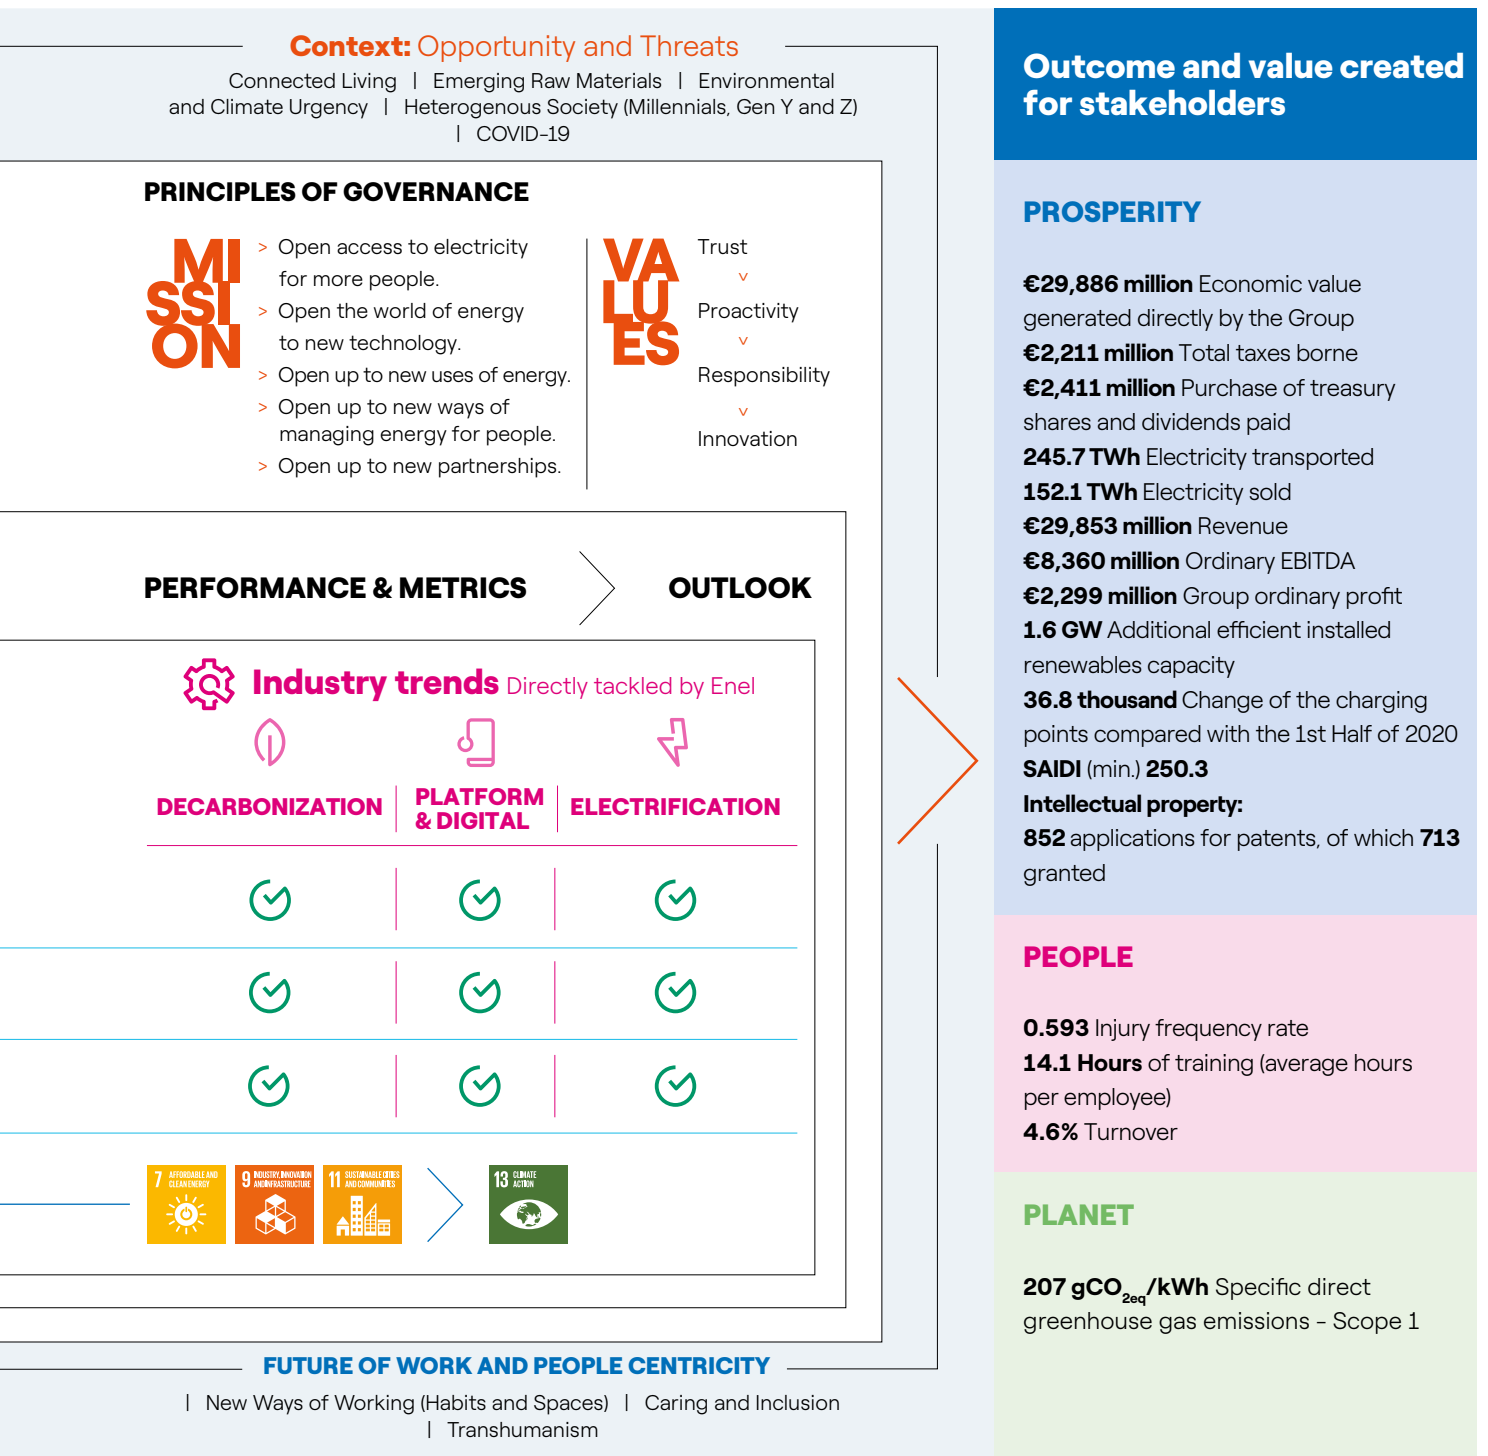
Context: Opportunity and Threats

Connected Living | Emerging Raw Materials | Environmental and Climate Urgency | Heterogenous Society (Millennials, Gen Y and Z) | COVID-19

PRINCIPLES OF GOVERNANCE

MISSION

> Open access to electricity for more people.
> Open the world of energy to new technology.
> Open up to new uses of energy.
> Open up to new ways of managing energy for people.
> Open up to new partnerships.

VALUES

Trust
v
Proactivity
v
Responsibility
v
Innovation

PERFORMANCE & METRICS

OUTLOOK

Industry trends Directly tackled by Enel

DECARBONIZATION | PLATFORM & DIGITAL | ELECTRIFICATION

7 AFFORDABLE AND CLEAN ENERGY
9 INDUSTRY, INNOVATION AND INFRASTRUCTURE
11 SUSTAINABLE CITIES AND COMMUNITIES
13 CLIMATE ACTION

FUTURE OF WORK AND PEOPLE CENTRICITY

| New Ways of Working (Habits and Spaces) | Caring and Inclusion | Transhumanism

Outcome and value created for stakeholders

PROSPERITY

€29,886 million Economic value generated directly by the Group
€2,211 million Total taxes borne
€2,411 million Purchase of treasury shares and dividends paid
245.7 TWh Electricity transported
152.1 TWh Electricity sold
€29,853 million Revenue
€8,360 million Ordinary EBITDA
€2,299 million Group ordinary profit
1.6 GW Additional efficient installed renewables capacity
36.8 thousand Change of the charging points compared with the 1st Half of 2020
SAIDI (min.) 250.3
Intellectual property:
852 applications for patents, of which 713 granted

PEOPLE

0.593 Injury frequency rate
14.1 Hours of training (average hours per employee)
4.6% Turnover

PLANET

207 $gCO_{2eq}$/kWh Specific direct greenhouse gas emissions – Scope 1